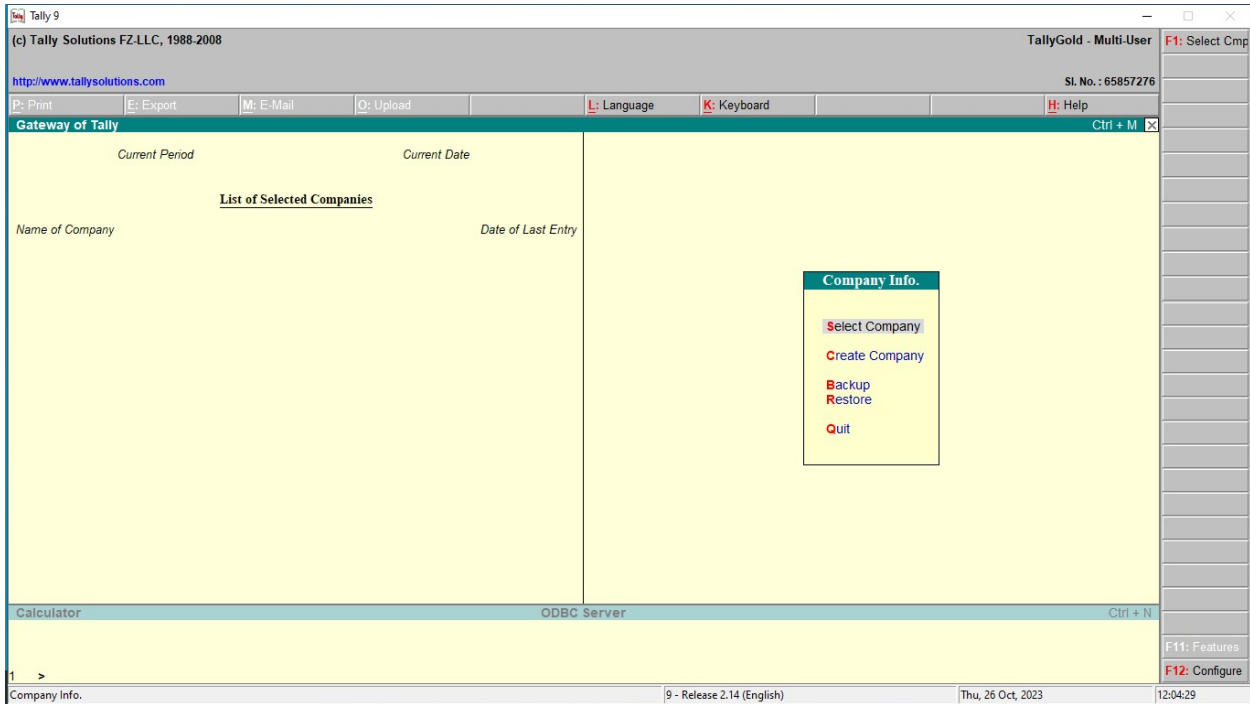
Tally 9

(c) Tally Solutions FZ-LLC, 1988-2008

TallyGold - Multi-User

F1: Select Cmp

http://www.tallysolutions.com

Sl. No. : 65857276

P: Print
E: Export
M: E-Mail
O: Upload
L: Language
K: Keyboard
H: Help

Gateway of Tally

Ctrl + M

Current Period

Current Date

List of Selected Companies

Name of Company

Date of Last Entry

Company Info.

Select Company

Create Company

Backup
Restore

Quit

Calculator

ODBC Server

Ctrl + N

F11: Features

F12: Configure

1 >

Company Info.

9 - Release 2.14 (English)

Thu, 26 Oct, 2023

12:04:29